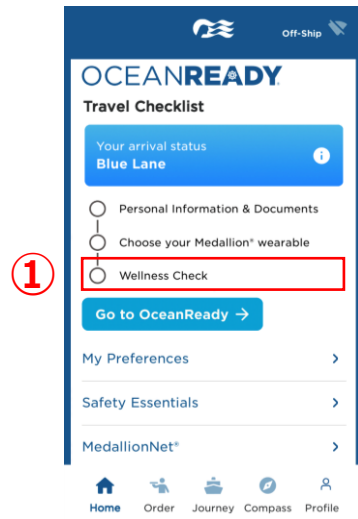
Off-Ship

OCEANREADY

Travel Checklist

Your arrival status
Blue Lane

Personal Information & Documents

Choose your Medallion® wearable

①

Wellness Check

Go to OceanReady →

My Preferences

Safety Essentials

MedallionNet®

Home Order Journey Compass Profile